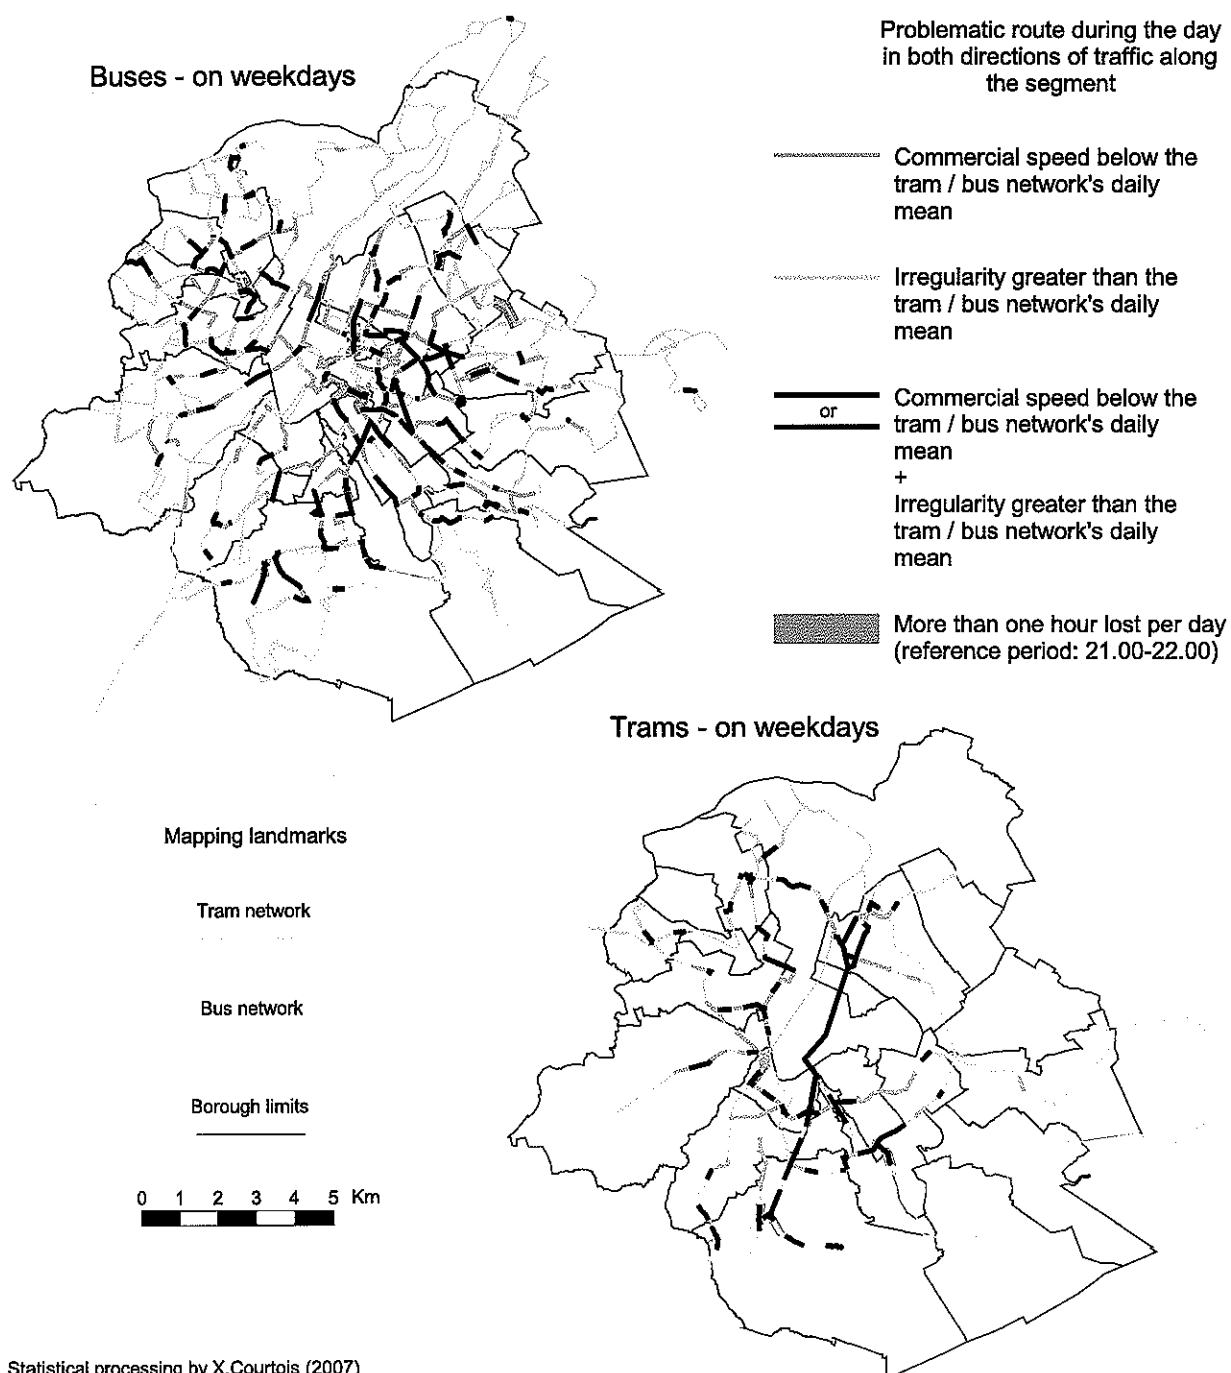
Buses - on weekdays

Problematic route during the day in both directions of traffic along the segment

Commercial speed below the tram / bus network's daily mean

Irregularity greater than the tram / bus network's daily mean

or

Commercial speed below the tram / bus network's daily mean
+
Irregularity greater than the tram / bus network's daily mean

More than one hour lost per day (reference period: 21.00-22.00)

Trams - on weekdays

Mapping landmarks

Tram network

Bus network

Borough limits

0 1 2 3 4 5 Km

Statistical processing by X.Courtois (2007)